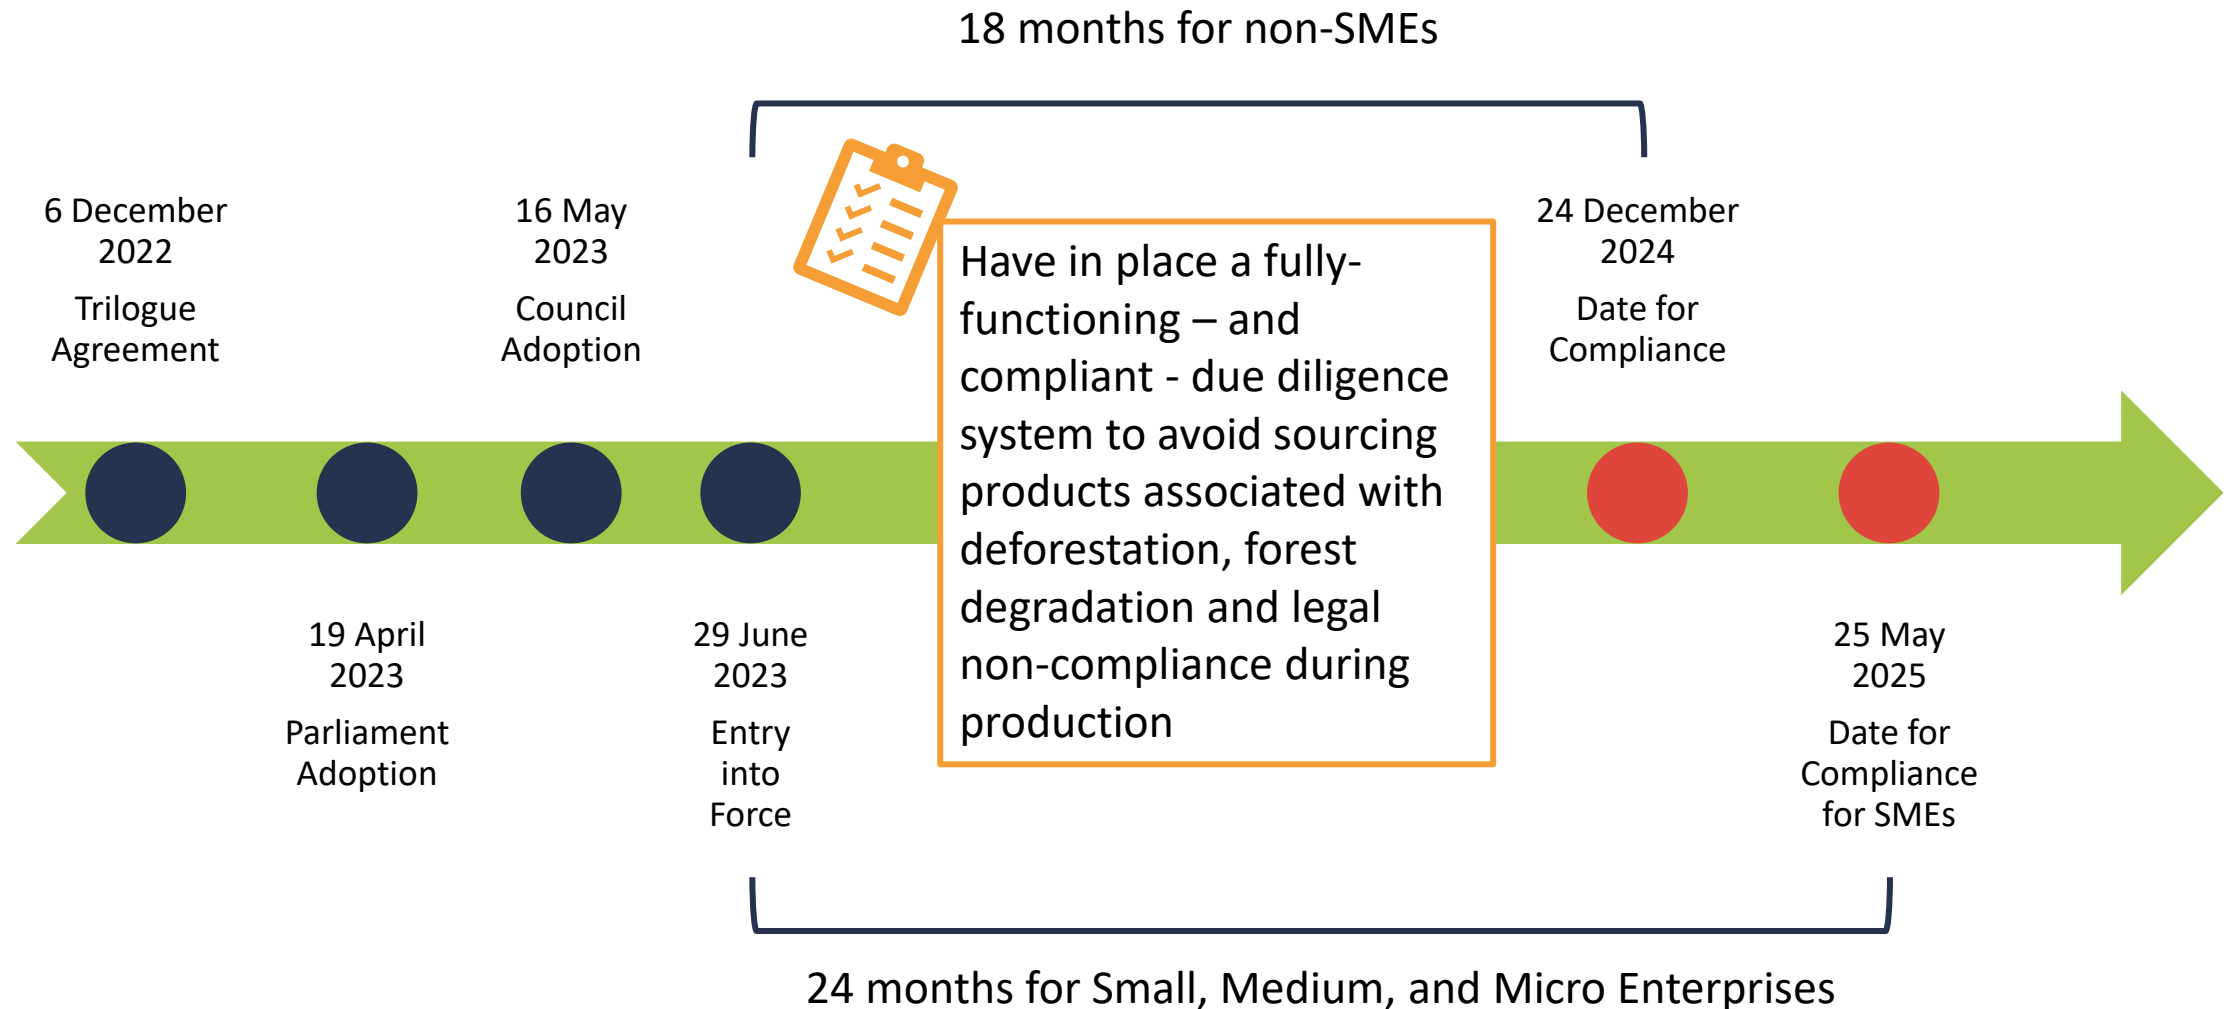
18 months for non-SMEs

6 December 2022

Trilogue Agreement

16 May 2023

Council Adoption

Have in place a fully-functioning – and compliant - due diligence system to avoid sourcing products associated with deforestation, forest degradation and legal non-compliance during production

24 December 2024

Date for Compliance

19 April 2023

Parliament Adoption

29 June 2023

Entry into Force

25 May 2025

Date for Compliance for SMEs

24 months for Small, Medium, and Micro Enterprises